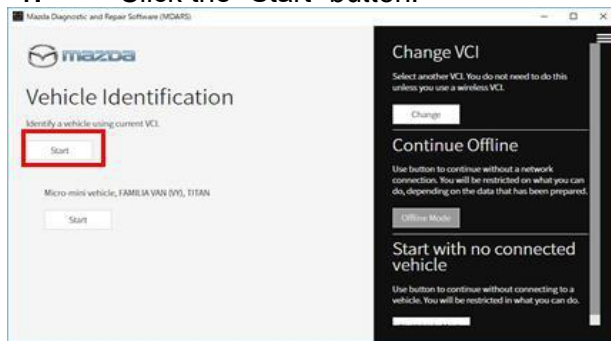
Click the "Start" button.

Mazda Diagnostic and Repair Software (MDARS)

mazda

Vehicle Identification

Identify a vehicle using current VCI.

Start

Micro-mini vehicle, FAMILIA VAN (VY), TITAN

Start

Change VCI

Select another VCI. You do not need to do this unless you use a wireless VCI.

Change

Continue Offline

Use button to continue without a network connection. You will be restricted on what you can do, depending on the data that has been prepared.

Offline Mode

Start with no connected vehicle

Use button to continue without connecting to a vehicle. You will be restricted in what you can do.

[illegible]